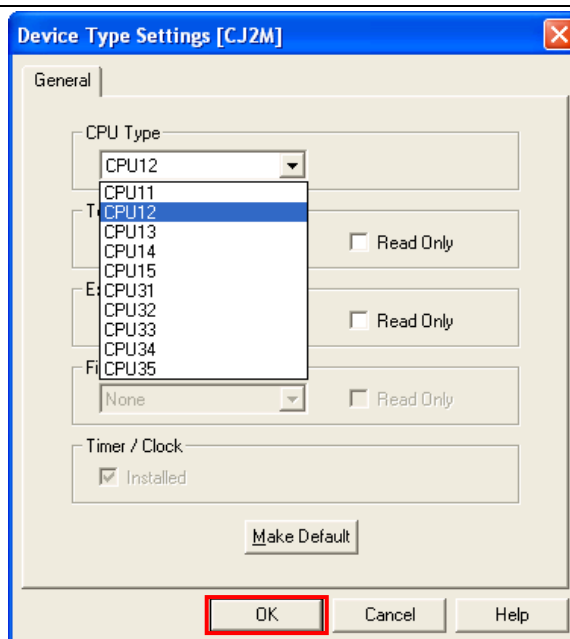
Device Type Settings [CJ2M]

General

CPU Type

CPU12

CPU11
CPU12
CPU13
CPU14
CPU15
CPU31
CPU32
CPU33
CPU34
CPU35

T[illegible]

Read Only

E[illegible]

Read Only

Fi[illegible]

None

Read Only

Timer / Clock

Installed

Make Default

OK

Cancel

Help